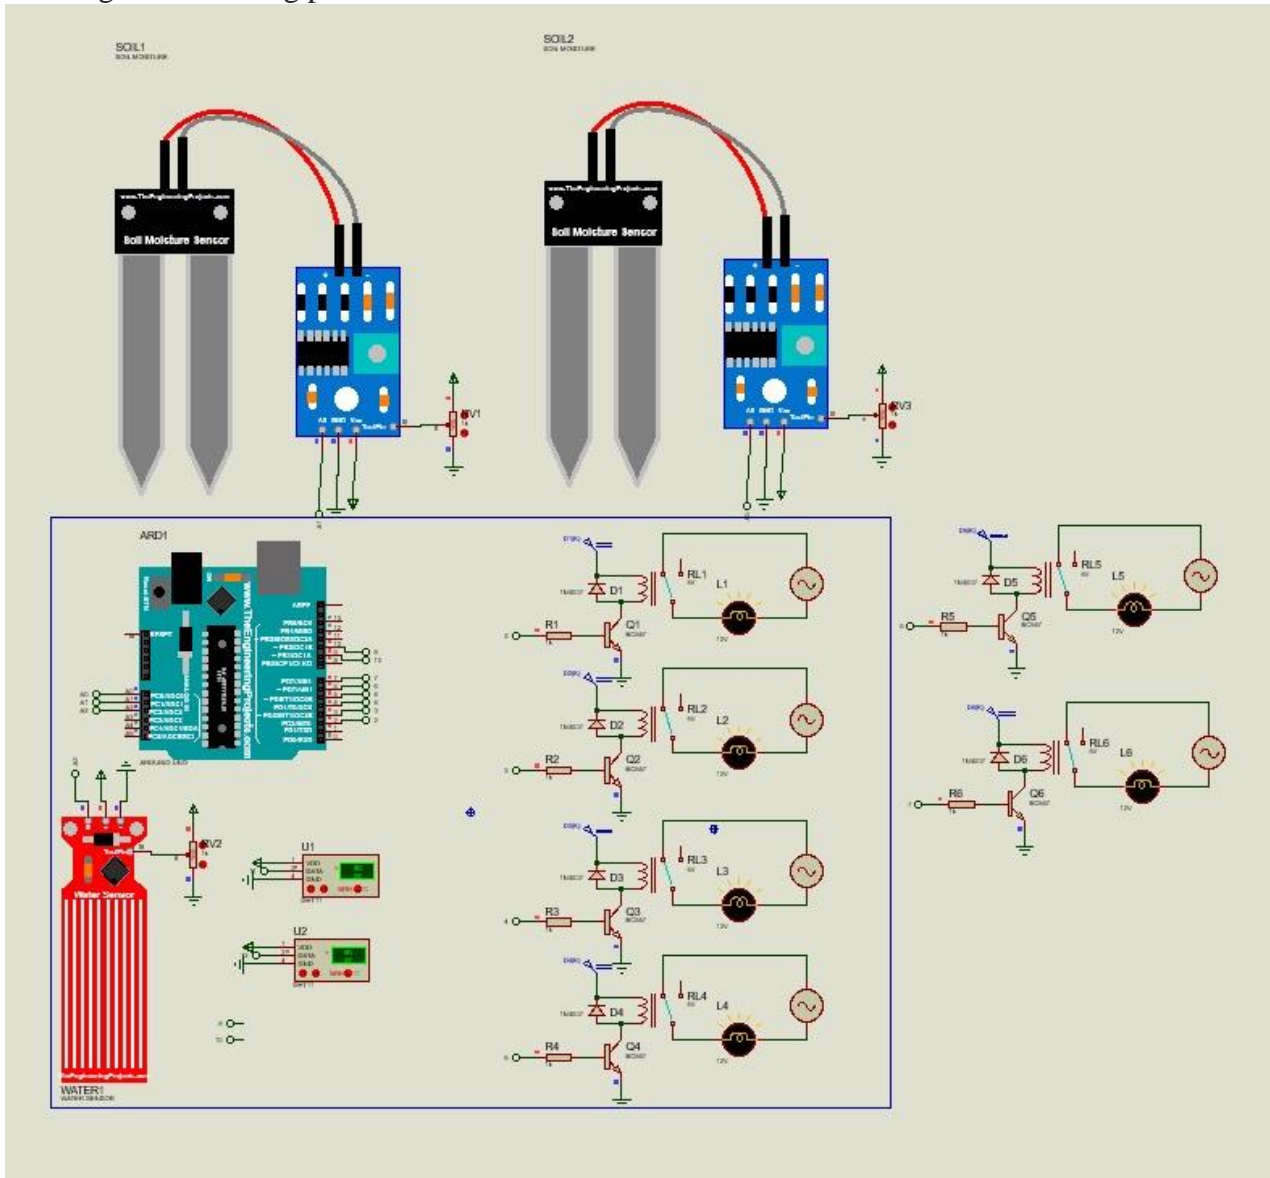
SOIL1
SOIL MOISTURE

SOIL2
SOIL MOISTURE

www.TheEngineeringProjects.com
Soil Moisture Sensor

www.TheEngineeringProjects.com
Soil Moisture Sensor

RV1
RV3

ARD1
www.TheEngineeringProjects.com
ARDUINO UNO

RV2
Water Sensor
WATER1
WATER SENSOR

U1
VDD
DATA
GND
DHT11

U2
VDD
DATA
GND
DHT11

D1
RL1
L1
R1
Q1
BC547
12V

D2
RL2
L2
R2
Q2
BC547
12V

D3
RL3
L3
R3
Q3
BC547
12V

D4
RL4
L4
R4
Q4
BC547
12V

D5
RL5
L5
R5
Q5
BC547
12V

D6
RL6
L6
R6
Q6
BC547
12V